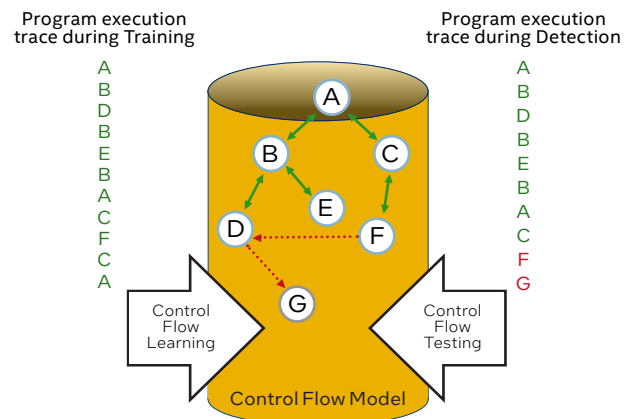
Program execution trace during Training

A
B
D
B
E
B
A
C
F
C
A

Program execution trace during Detection

A
B
D
B
E
B
A
C
F
G

A
B
C
D
E
F
G

Control Flow Learning

Control Flow Testing

Control Flow Model